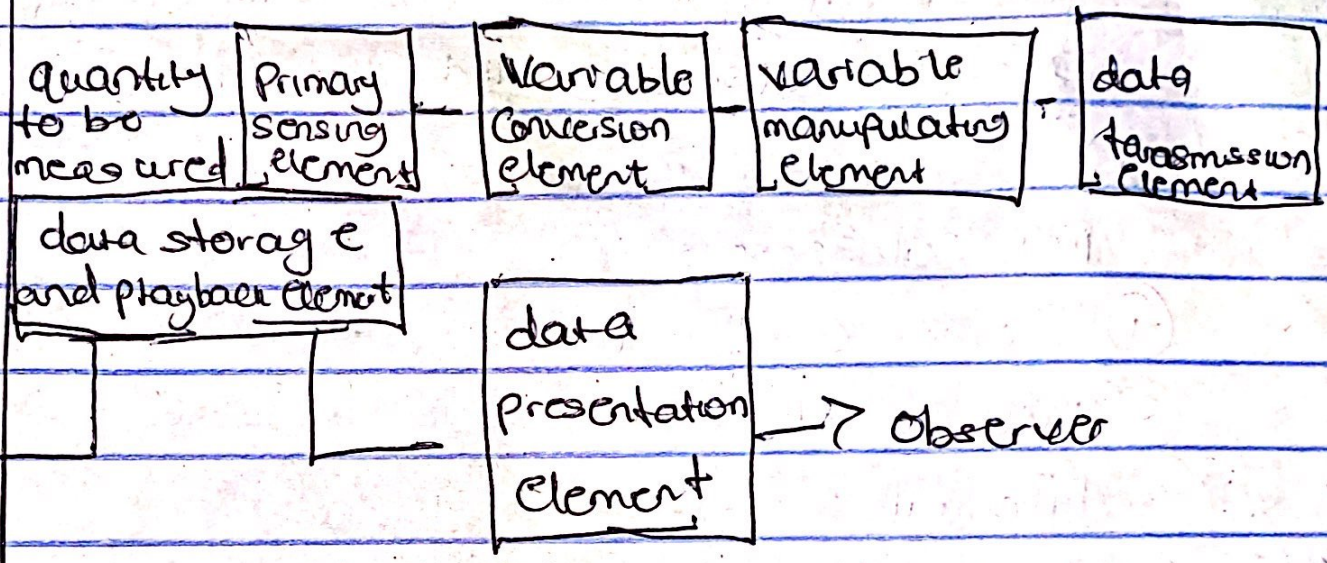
quantity to be measured

Primary sensing element

Variable Conversion element

variable manipulating element

data transmission element

data storage and playback element

data presentation element

Observer